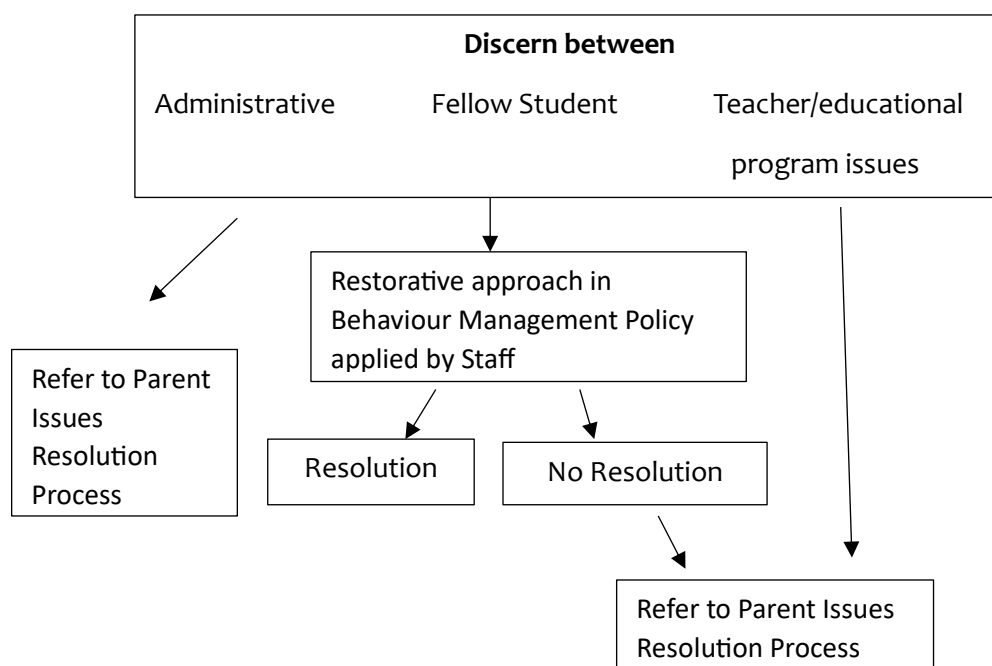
**Discern between**

Administrative

Fellow Student

Teacher/educational program issues

Restorative approach in Behaviour Management Policy applied by Staff

Refer to Parent Issues Resolution Process

Resolution

No Resolution

Refer to Parent Issues Resolution Process